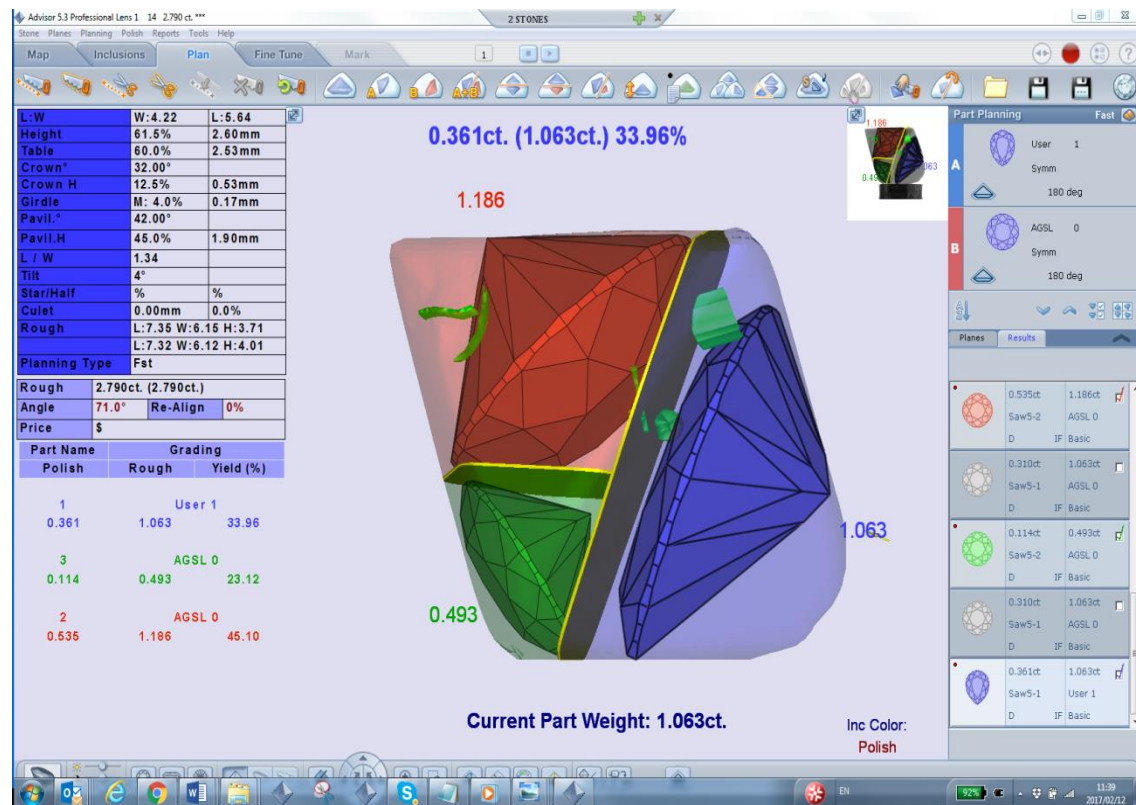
Advisor 5.3 Professional Lens 1 14 2.790 ct. ***

2 STONES

Stone Planes Planning Polish Reports Tools Help

Map Inclusions Plan Fine Tune Mark

1

| L:W | W:4.22 | L:5.64 |
|---|---|---|
| Height | 61.5% | 2.60mm |
| Table | 60.0% | 2.53mm |
| Crown° | 32.00° | |
| Crown H | 12.5% | 0.53mm |
| Girdle | M: 4.0% | 0.17mm |
| Pavil.° | 42.00° | |
| Pavil.H | 45.0% | 1.90mm |
| L / W | 1.34 | |
| Tilt | 4° | |
| Star/Half | % | % |
| Culet | 0.00mm | 0.0% |
| Rough | L:7.35 W:6.15 H:3.71 | |
| | L:7.32 W:6.12 H:4.01 | |
| Planning Type | Fst | |

| Rough | 2.790ct. (2.790ct.) | |
|---|---|---|
| Angle | 71.0° Re-Align | 0% |
| Price | $ | |

| Part Name | Grading | |
|---|---|---|
| Polish | Rough | Yield (%) |
| 1 | User 1 | |
| 0.361 | 1.063 | 33.96 |
| 3 | AGSL 0 | |
| 0.114 | 0.493 | 23.12 |
| 2 | AGSL 0 | |
| 0.535 | 1.186 | 45.10 |

0.361ct. (1.063ct.) 33.96%

1.186

1.063

0.493

Current Part Weight: 1.063ct.

Inc Color:
Polish

Part Planning Fast

A User 1 Symm 180 deg

B AGSL 0 Symm 180 deg

Planes Results

0.535ct 1.186ct Saw5-2 AGSL 0 D IF Basic

0.310ct 1.063ct Saw5-1 AGSL 0 D IF Basic

0.114ct 0.493ct Saw5-2 AGSL 0 D IF Basic

0.310ct 1.063ct Saw5-1 AGSL 0 D IF Basic

0.361ct 1.063ct Saw5-1 User 1 D IF Basic

EN 92% 11:39 2017/02/12